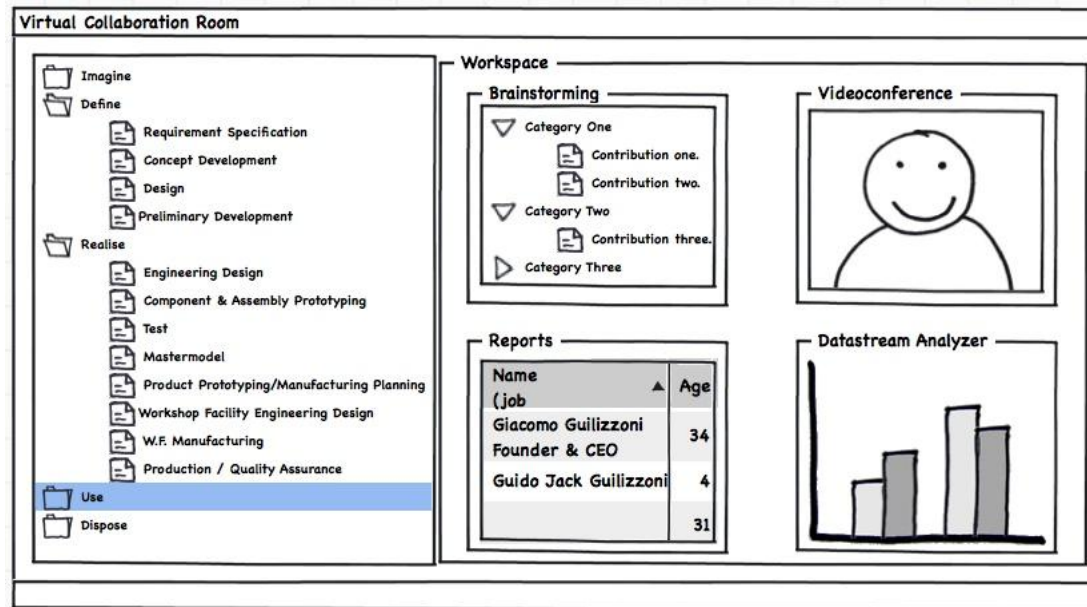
Virtual Collaboration Room

Imagine
Define
Requirement Specification
Concept Development
Design
Preliminary Development
Realise
Engineering Design
Component & Assembly Prototyping
Test
Mastermodel
Product Prototyping/Manufacturing Planning
Workshop Facility Engineering Design
W.F. Manufacturing
Production / Quality Assurance
Use
Dispose

Workspace

Brainstorming
Category One
Contribution one.
Contribution two.
Category Two
Contribution three.
Category Three

Videoconference

Reports

| Name (job | Age |
|---|---|
| Giacomo Guilizzoni Founder & CEO | 34 |
| Guido Jack Guilizzoni | 4 |
| | 31 |

Datastream Analyzer